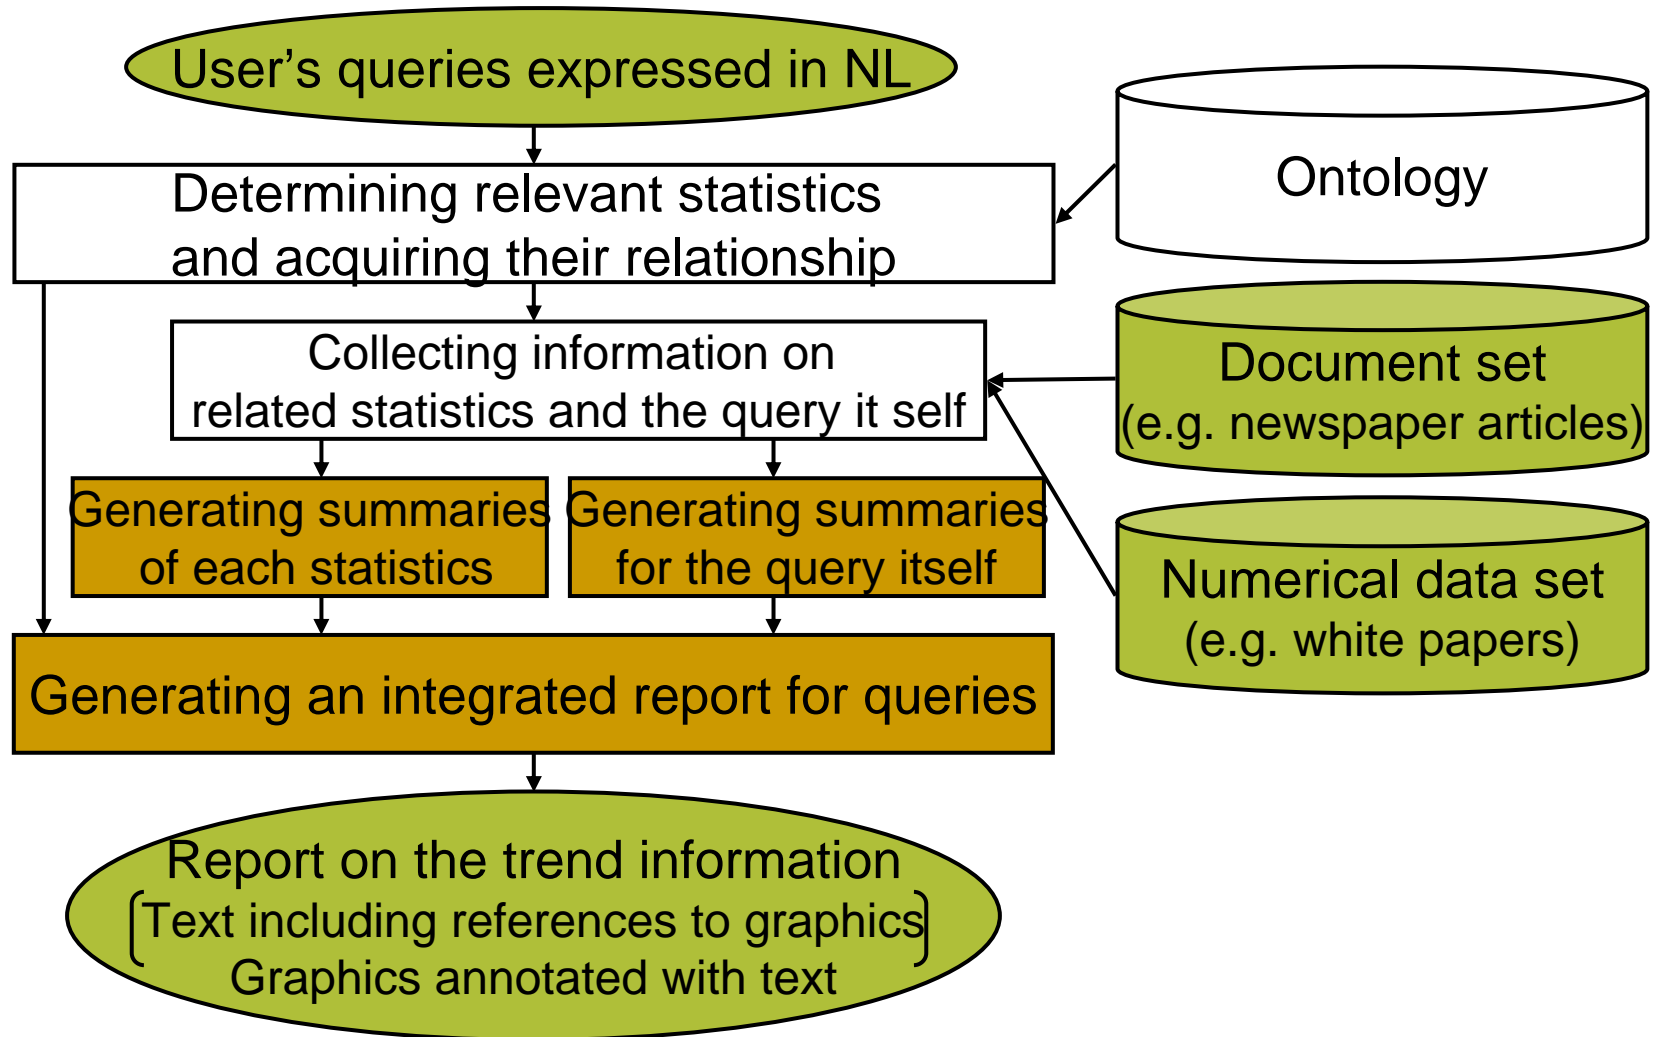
User’s queries expressed in NL

Determining relevant statistics and acquiring their relationship

Ontology

Collecting information on related statistics and the query it self

Document set (e.g. newspaper articles)

Generating summaries of each statistics

Generating summaries for the query itself

Numerical data set (e.g. white papers)

Generating an integrated report for queries

Report on the trend information
Text including references to graphics
Graphics annotated with text